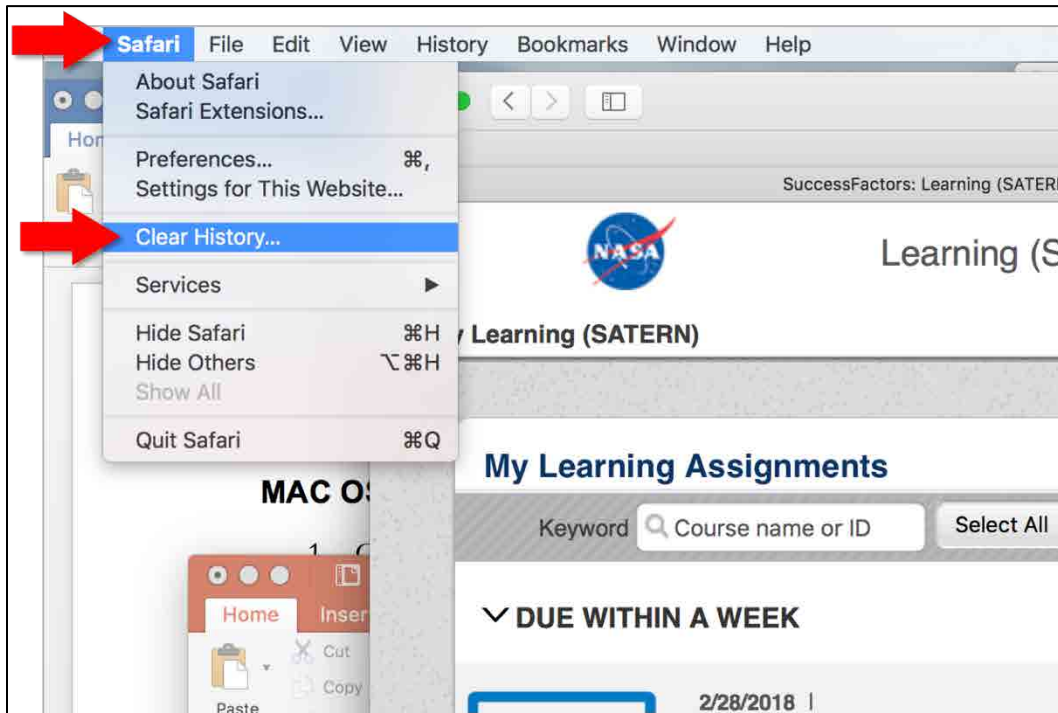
Safari File Edit View History Bookmarks Window Help

About Safari
Safari Extensions...
Preferences... ⌘,
Settings for This Website...
Clear History...
Services ▶
Hide Safari ⌘H
Hide Others ⌥⌘H
Show All
Quit Safari ⌘Q

Hon

SuccessFactors: Learning (SATERI

NASA

Learning (S

y Learning (SATERN)

My Learning Assignments

Keyword Course name or ID Select All

MAC OS

1. C

Home Inser

Cut

Copy

Paste

DUE WITHIN A WEEK

2/28/2018 |